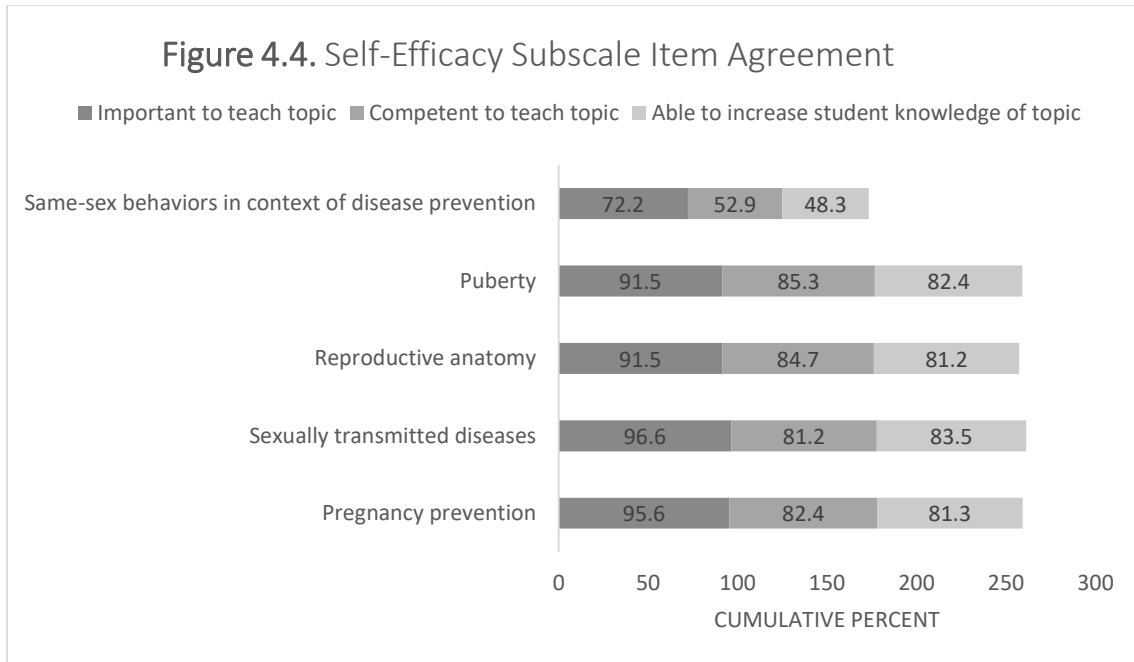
Figure 4.4. Self-Efficacy Subscale Item Agreement

Important to teach topic, Competent to teach topic, Able to increase student knowledge of topic

| | Important to teach topic | Competent to teach topic | Able to increase student knowledge of topic |
|---|---|---|---|
| Same-sex behaviors in context of disease prevention | 72.2 | 52.9 | 48.3 |
| Puberty | 91.5 | 85.3 | 82.4 |
| Reproductive anatomy | 91.5 | 84.7 | 81.2 |
| Sexually transmitted diseases | 96.6 | 81.2 | 83.5 |
| Pregnancy prevention | 95.6 | 82.4 | 81.3 |

0 50 100 150 200 250 300

CUMULATIVE PERCENT